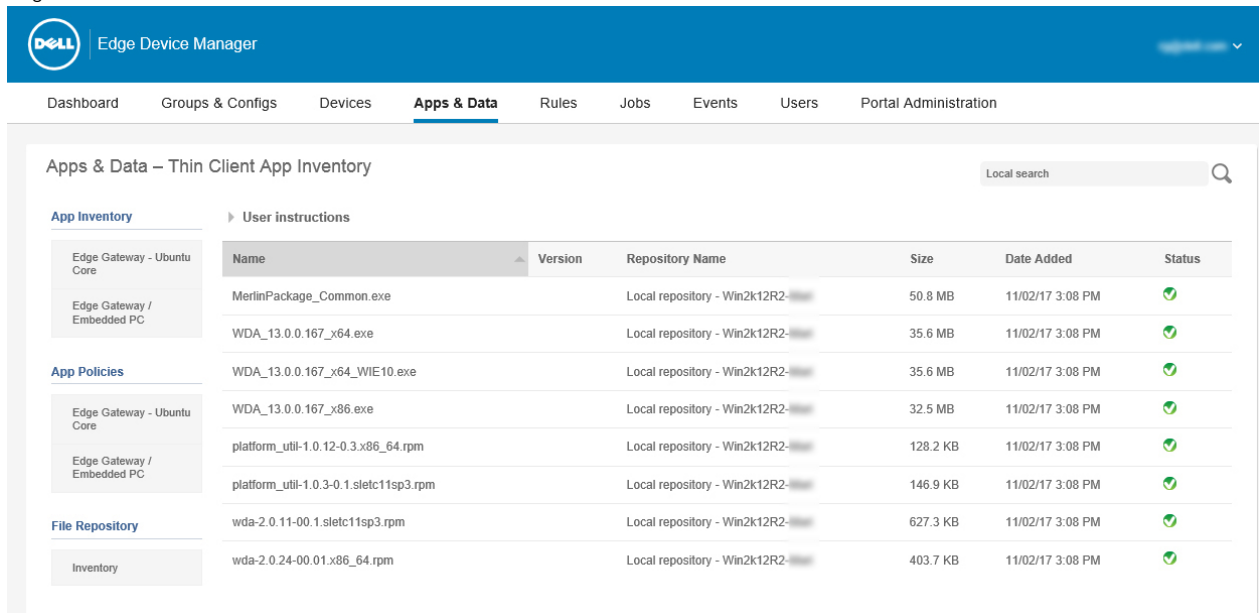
DELL Edge Device Manager

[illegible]

Dashboard Groups & Configs Devices Apps & Data Rules Jobs Events Users Portal Administration

Apps & Data – Thin Client App Inventory

Local search

App Inventory

Edge Gateway - Ubuntu Core

Edge Gateway / Embedded PC

App Policies

Edge Gateway - Ubuntu Core

Edge Gateway / Embedded PC

File Repository

Inventory

User instructions

| Name | Version | Repository Name | Size | Date Added | Status |
|---|---|---|---|---|---|
| MerlinPackage_Common.exe | | Local repository - Win2k12R2-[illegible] | 50.8 MB | 11/02/17 3:08 PM | |
| WDA_13.0.0.167_x64.exe | | Local repository - Win2k12R2-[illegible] | 35.6 MB | 11/02/17 3:08 PM | |
| WDA_13.0.0.167_x64_WIE10.exe | | Local repository - Win2k12R2-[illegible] | 35.6 MB | 11/02/17 3:08 PM | |
| WDA_13.0.0.167_x86.exe | | Local repository - Win2k12R2-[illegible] | 32.5 MB | 11/02/17 3:08 PM | |
| platform_util-1.0.12-0.3.x86_64.rpm | | Local repository - Win2k12R2-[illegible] | 128.2 KB | 11/02/17 3:08 PM | |
| platform_util-1.0.3-0.1.sletc11sp3.rpm | | Local repository - Win2k12R2-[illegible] | 146.9 KB | 11/02/17 3:08 PM | |
| wda-2.0.11-00.1.sletc11sp3.rpm | | Local repository - Win2k12R2-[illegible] | 627.3 KB | 11/02/17 3:08 PM | |
| wda-2.0.24-00.01.x86_64.rpm | | Local repository - Win2k12R2-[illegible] | 403.7 KB | 11/02/17 3:08 PM | |